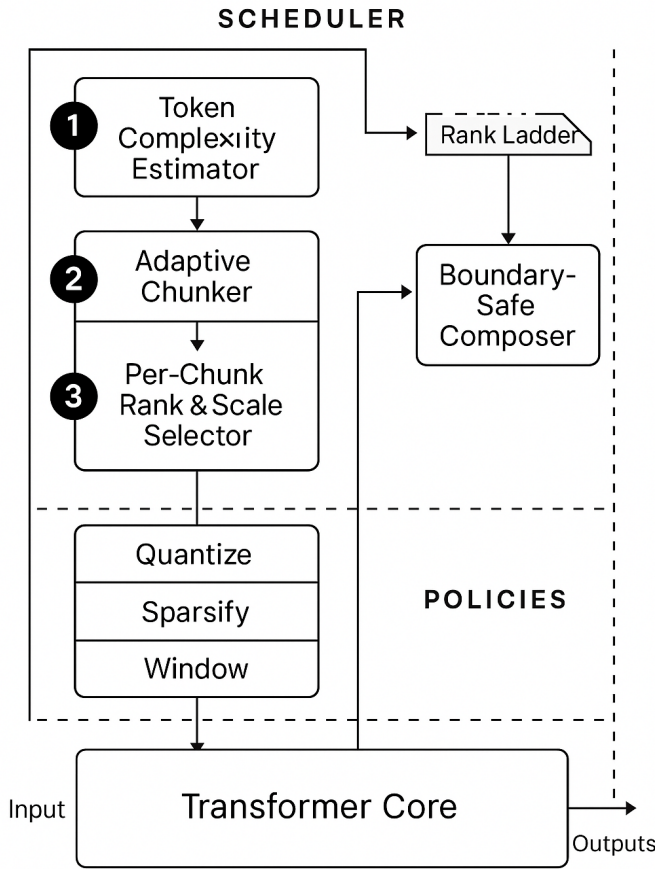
SCHEDULER

1 Token Complexıty Estimator

Rank Ladder

2 Adaptive Chunker

3 Per-Chunk Rank & Scale Selector

Boundary-Safe Composer

Quantize

Sparsify

Window

POLICIES

Input

Transformer Core

Outputs